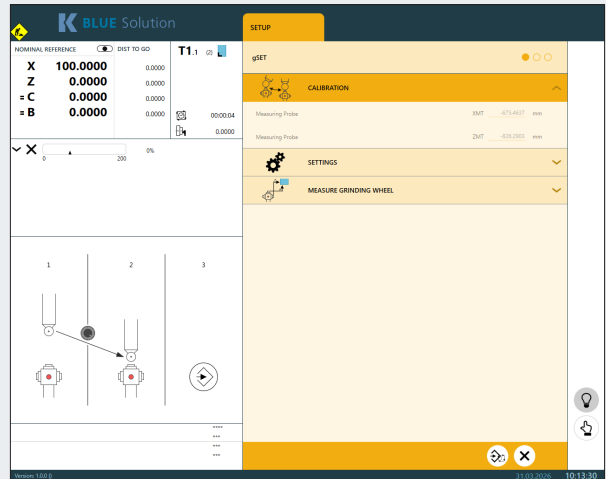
K BLUE Solution

SETUP

NOMINAL REFERENCE
DIST TO GO

| | | |
|---|---|---|
| X | 100.0000 | 0.0000 |
| Z | 0.0000 | 0.0000 |
| = C | 0.0000 | 0.0000 |
| = B | 0.0000 | 0.0000 |

T1.1 (2)

00:00:04

0.0000

0 200

0%

1 2 3

gSET

CALIBRATION

Measuring Probe XMT -675.4637 mm

Measuring Probe ZMT -438.2900 mm

SETTINGS

MEASURE GRINDING WHEEL

Version: 1.0.0 ()

31.03.2026

10:13:30